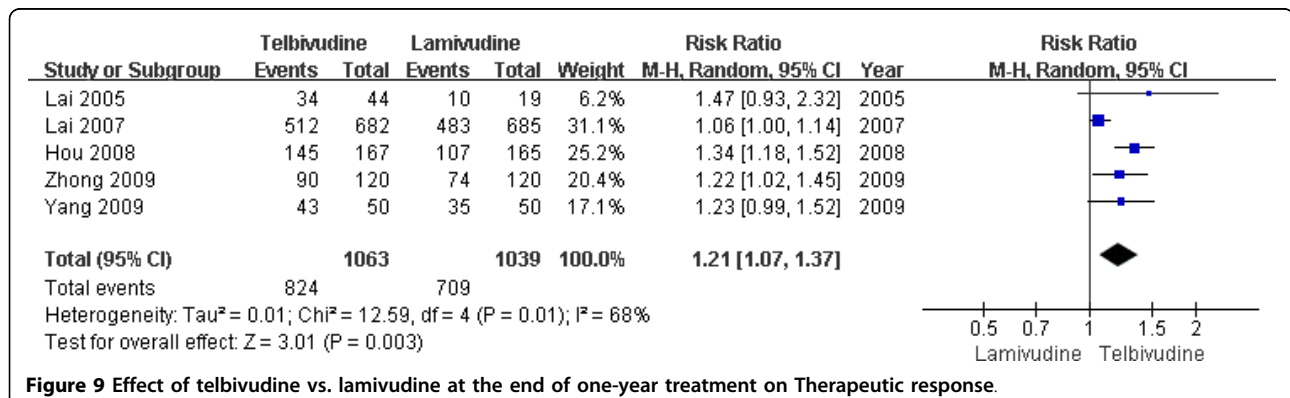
| | Telbivudine | | Lamivudine | | | Risk Ratio | | Risk Ratio |
|---|---|---|---|---|---|---|---|---|
| Study or Subgroup | Events | Total | Events | Total | Weight | M-H, Random, 95% CI | Year | M-H, Random, 95% CI |
| Lai 2005 | 34 | 44 | 10 | 19 | 6.2% | 1.47 [0.93, 2.32] | 2005 | |
| Lai 2007 | 512 | 682 | 483 | 685 | 31.1% | 1.06 [1.00, 1.14] | 2007 | |
| Hou 2008 | 145 | 167 | 107 | 165 | 25.2% | 1.34 [1.18, 1.52] | 2008 | |
| Zhong 2009 | 90 | 120 | 74 | 120 | 20.4% | 1.22 [1.02, 1.45] | 2009 | |
| Yang 2009 | 43 | 50 | 35 | 50 | 17.1% | 1.23 [0.99, 1.52] | 2009 | |
| Total (95% CI) | | 1063 | | 1039 | 100.0% | 1.21 [1.07, 1.37] | | |
| Total events | 824 | | 709 | | | | | |

Heterogeneity: Tau² = 0.01; Chi² = 12.59, df = 4 (P = 0.01); I² = 68%
Test for overall effect: Z = 3.01 (P = 0.003)

0.5 0.7 1 1.5 2
Lamivudine Telbivudine

Figure 9 Effect of telbivudine vs. lamivudine at the end of one-year treatment on Therapeutic response.